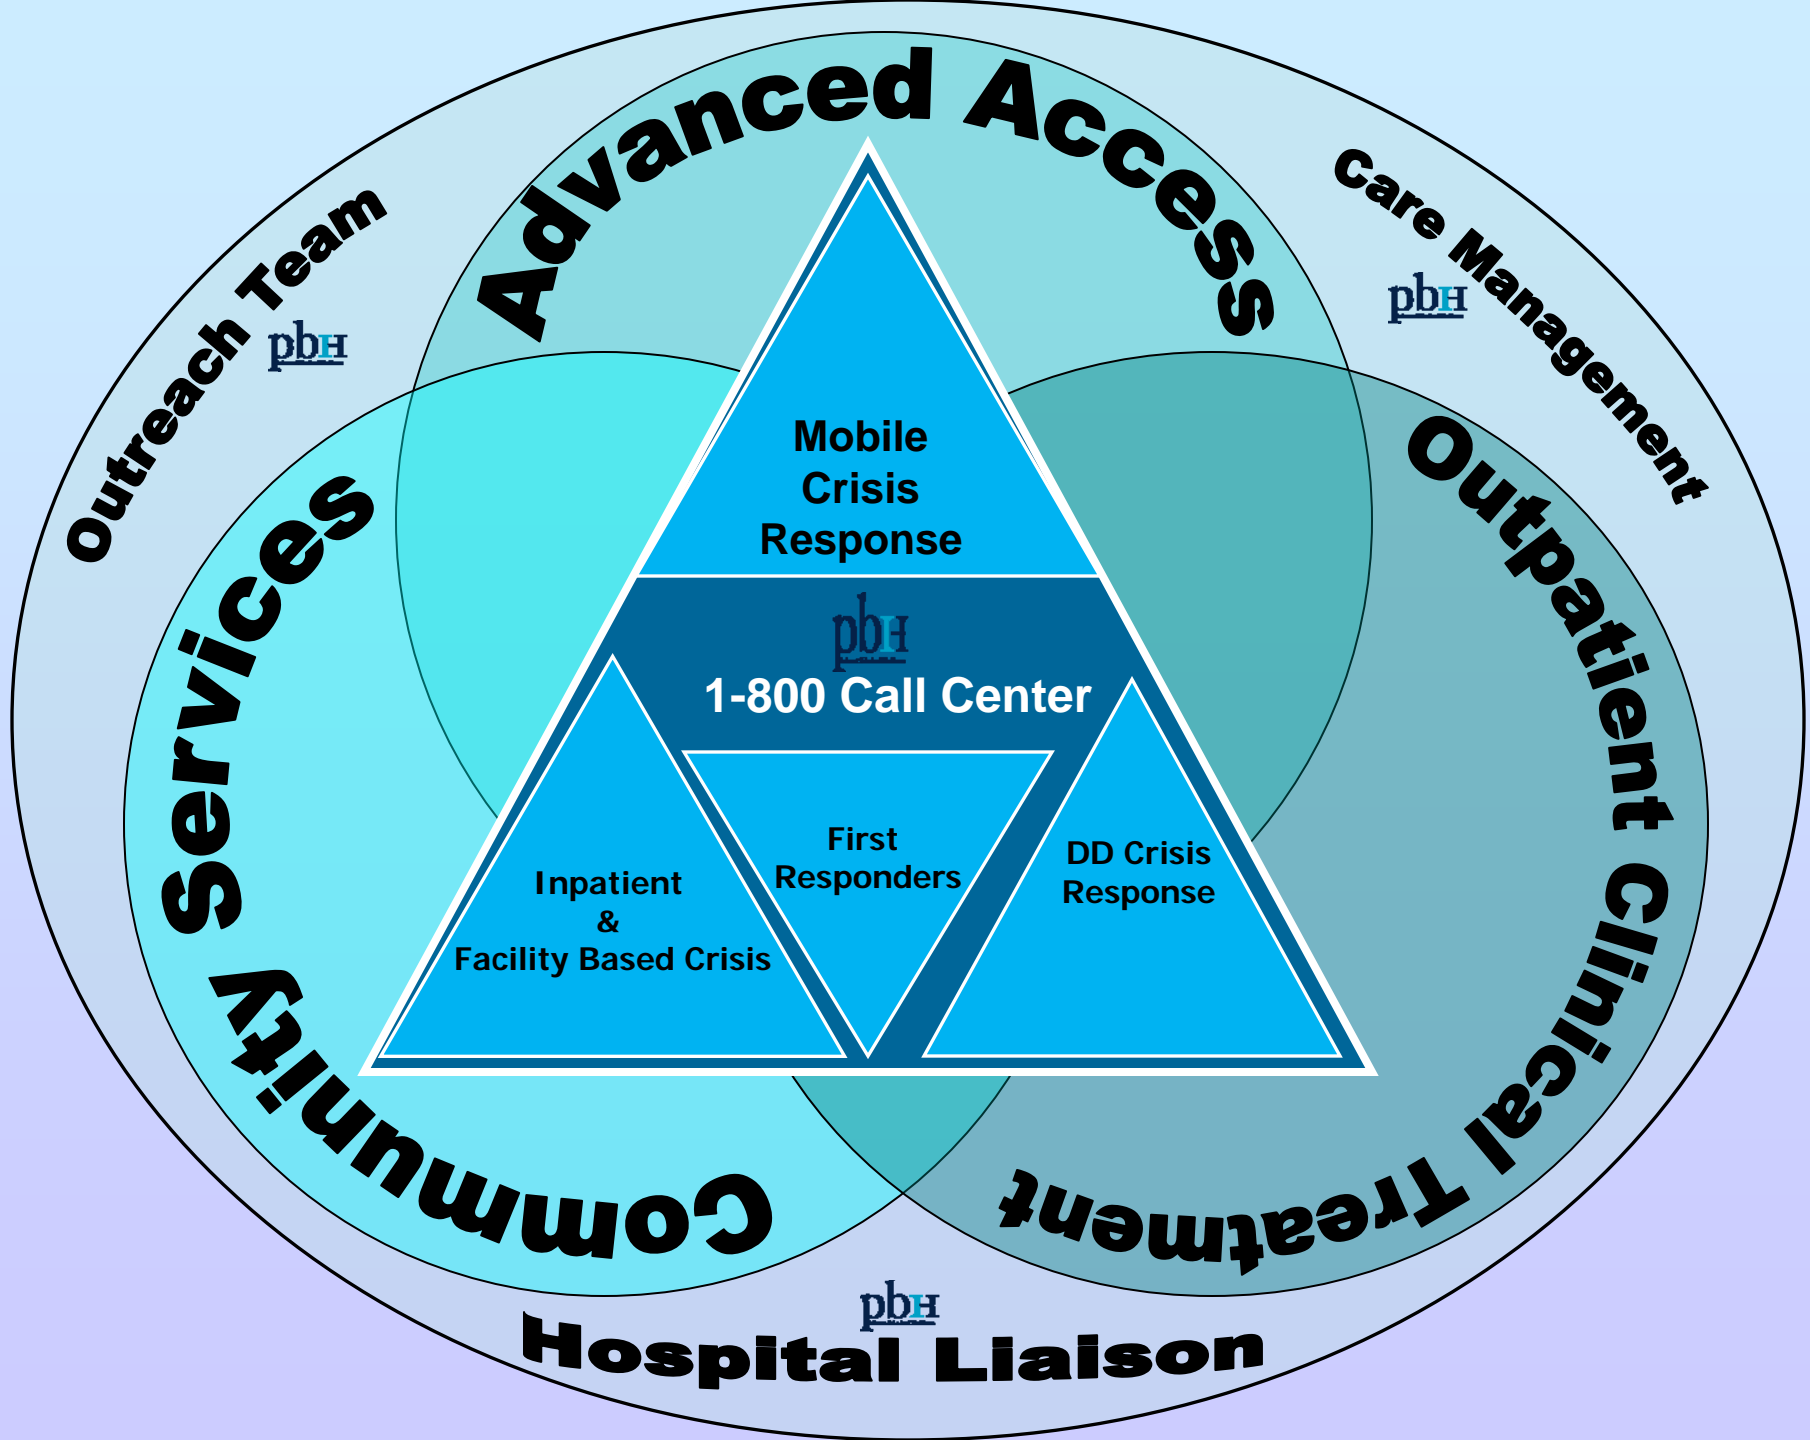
Advanced Access

Outreach Team

pbH

Care Management

pbH

Community Services

Outpatient Clinical Treatment

Mobile Crisis Response

pbH

1-800 Call Center

Inpatient & Facility Based Crisis

First Responders

DD Crisis Response

pbH

Hospital Liaison